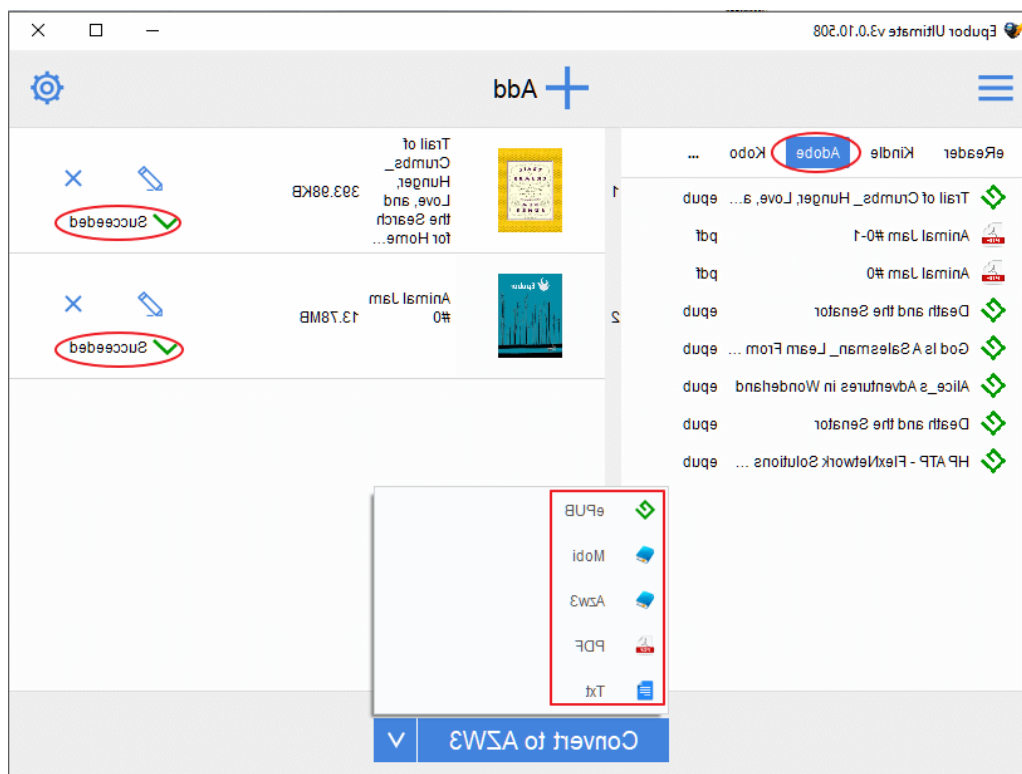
Epubor Ultimate v3.0.10.508

Add

eReader Kindle Adobe Kobo ...

Trail of Crumbs_ Hunger, Love, a... epub
Animal Jam #0-1 pdf
Animal Jam #0 pdf
Death and the Senator epub
God Is A Salesman_ Learn From ... epub
Alice_s Adventures in Wonderland epub
Death and the Senator epub
HP ATP - FlexNetwork Solutions ... epub

1 Trail of Crumbs_ Hunger, Love, and the Search for Home... 393.98KB Succeeded

2 Animal Jam #0 13.78MB Succeeded

ePUB
Mobi
Azw3
PDF
Txt

Convert to AZW3